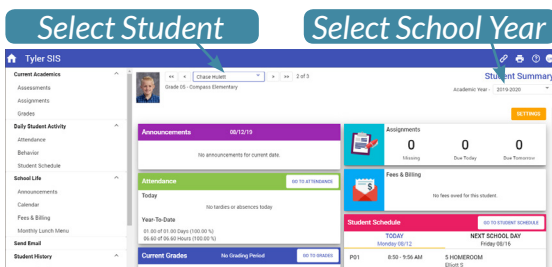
Select Student

Select School Year

Tyler SIS

Current Academics
Assessments
Assignments
Grades
Daily Student Activity
Attendance
Behavior
Student Schedule
School Life
Announcements
Calendar
Fees & Billing
Monthly Lunch Menu
Send Email
Student History

<< < Chase Hulett > >> 2 of 3
Grade 05 - Compass Elementary

Student Summary
Academic Year - 2019-2020

SETTINGS

Announcements 08/12/19
No announcements for current date.

Attendance GO TO ATTENDANCE
Today
No tardies or absences today
Year-To-Date
01.00 of 01.00 Days (100.00 %)
06.60 of 06.60 Hours (100.00 %)

Current Grades No Grading Period GO TO GRADES

Assignments
0 Missing
0 Due Today
0 Due Tomorrow

Fees & Billing
No fees owed for this student.

Student Schedule GO TO STUDENT SCHEDULE
TODAY
Monday 08/12
NEXT SCHOOL DAY
Friday 08/16
P01 8:50 - 9:56 AM 5 HOMEROOM
Elliott S